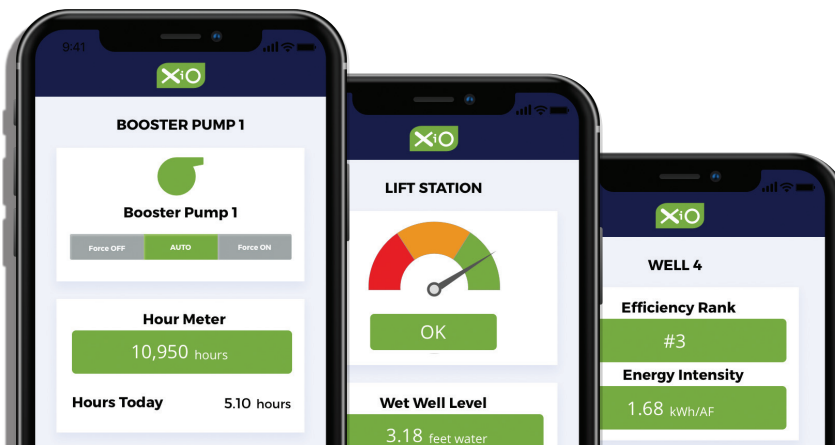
9:41

XiO

BOOSTER PUMP 1

Booster Pump 1

Force OFF AUTO Force ON

Hour Meter

10,950 hours

Hours Today 5.10 hours

XiO

LIFT STATION

OK

Wet Well Level

3.18 feet water

XiO

WELL 4

Efficiency Rank

#3

Energy Intensity

1.68 kWh/AF